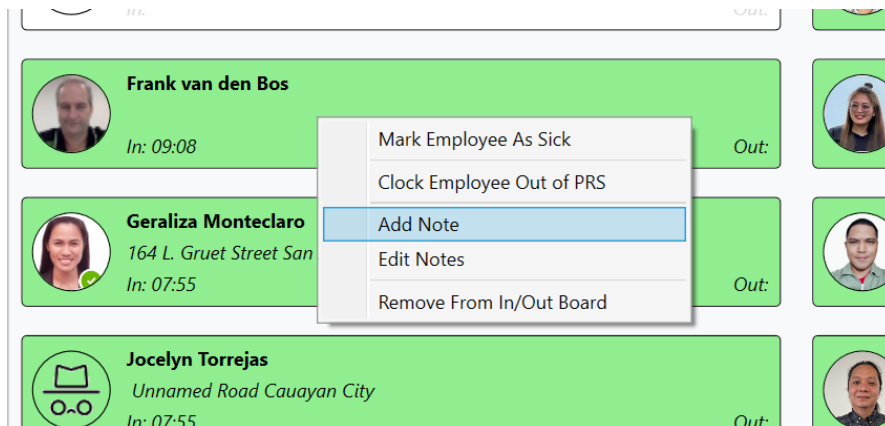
In:
Out:

Frank van den Bos
In: 09:08
Out:

Mark Employee As Sick
Clock Employee Out of PRS
Add Note
Edit Notes
Remove From In/Out Board

Geraliza Monteclaro
164 L. Gruet Street San
In: 07:55
Out:

Jocelyn Torrejas
Unnamed Road Cauayan City
In: 07:55
Out: